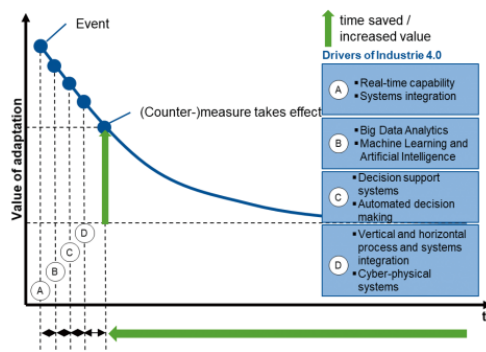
Event

time saved / increased value

Drivers of Industrie 4.0

Value of adaptation

(Counter-)measure takes effect

A
▪ Real-time capability
▪ Systems integration

B
▪ Big Data Analytics
▪ Machine Learning and Artificial Intelligence

C
▪ Decision support systems
▪ Automated decision making

D
▪ Vertical and horizontal process and systems integration
▪ Cyber-physical systems

D
C
B
A

t